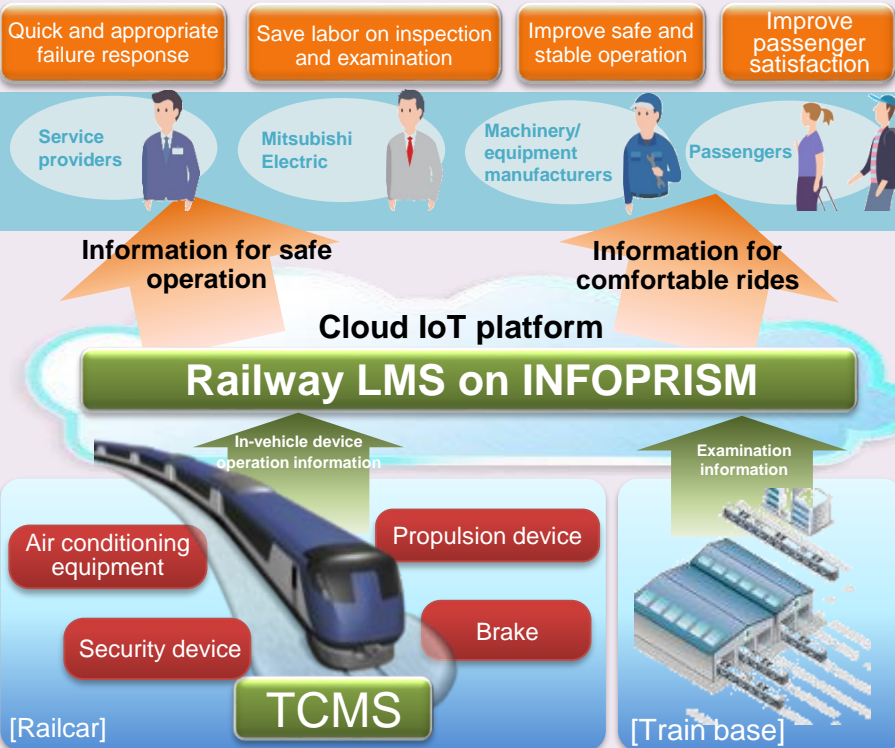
Quick and appropriate failure response

Save labor on inspection and examination

Improve safe and stable operation

Improve passenger satisfaction

Service providers

Mitsubishi Electric

Machinery/ equipment manufacturers

Passengers

Information for safe operation

Information for comfortable rides

Cloud IoT platform

Railway LMS on INFOPRISM

In-vehicle device operation information

Examination information

Air conditioning equipment

Propulsion device

Security device

Brake

TCMS

[Railcar]

[Train base]